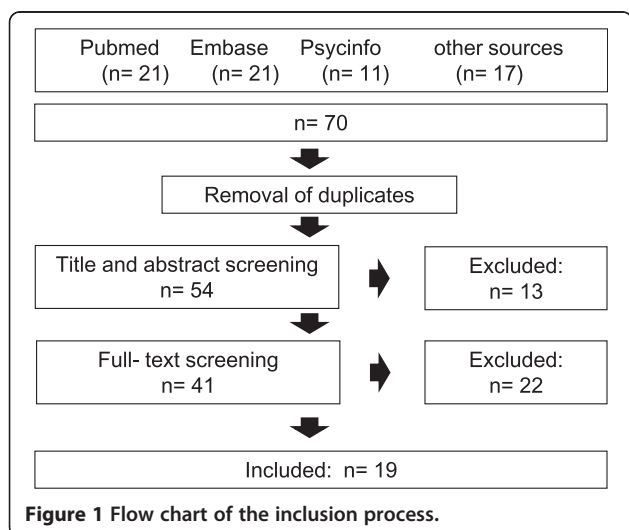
Pubmed (n= 21) Embase (n= 21) Psycinfo (n= 11) other sources (n= 17)

n= 70

Removal of duplicates

Title and abstract screening n= 54

Excluded: n= 13

Full- text screening n= 41

Excluded: n= 22

Included: n= 19

**Figure 1 Flow chart of the inclusion process.**